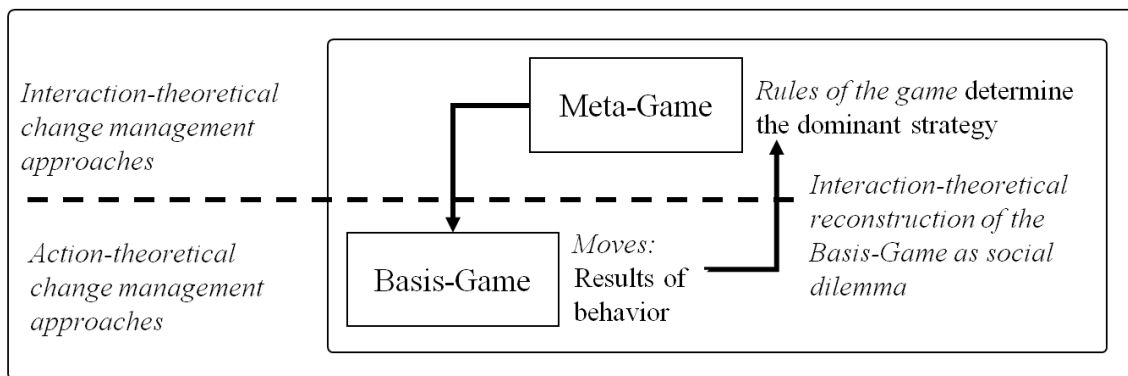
Interaction-theoretical change management approaches

Meta-Game

Rules of the game determine the dominant strategy

Interaction-theoretical reconstruction of the Basis-Game as social dilemma

Action-theoretical change management approaches

Basis-Game

Moves: Results of behavior